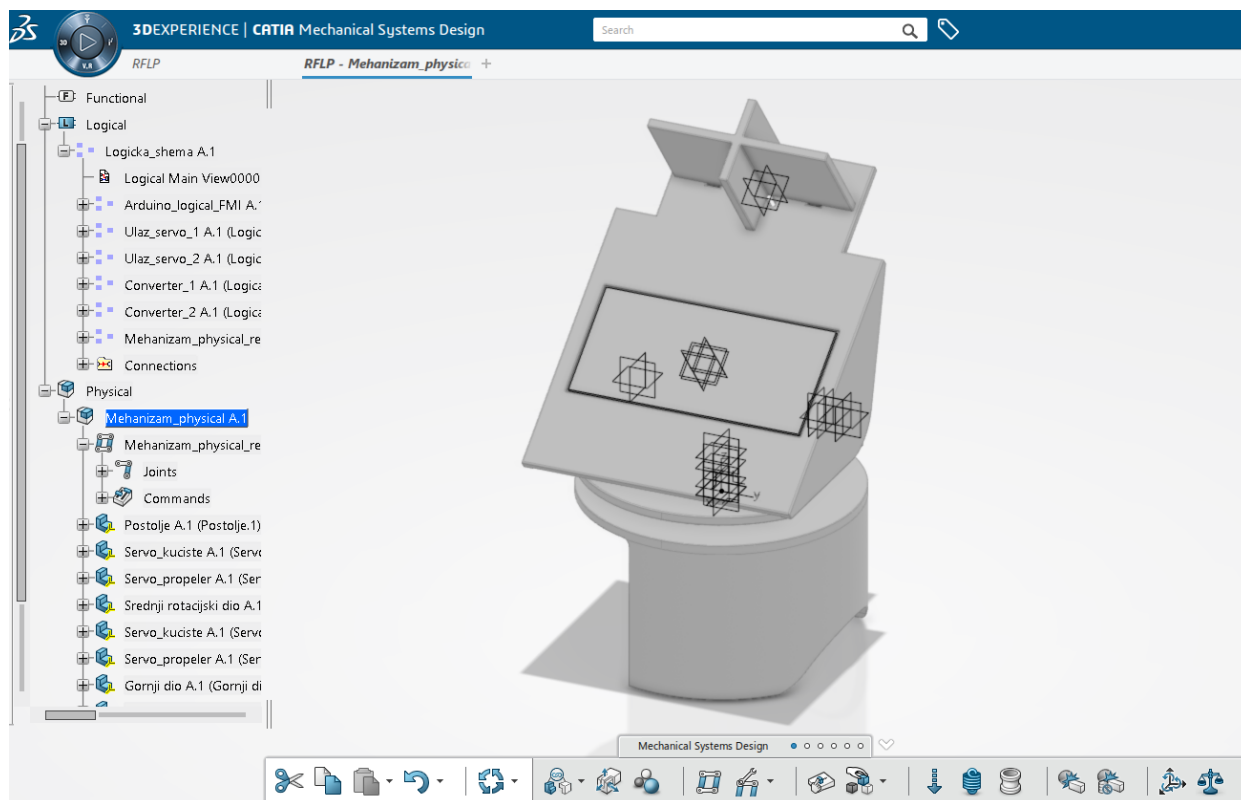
3DEXPERIENCE | CATIA Mechanical Systems Design
Search
RFLP
RFLP - Mehanizam_physica +

F Functional
L Logical
Logicka_shema A.1
Logical Main View0000
Arduino_logical_FMI A.1
Ulaz_servo_1 A.1 (Logic
Ulaz_servo_2 A.1 (Logic
Converter_1 A.1 (Logica
Converter_2 A.1 (Logica
Mehanizam_physical_re
Connections
Physical
Mehanizam_physical A.1
Mehanizam_physical_re
Joints
Commands
Postolje A.1 (Postolje.1)
Servo_kuciste A.1 (Servo
Servo_propeler A.1 (Ser
Srednji rotacijski dio A.1
Servo_kuciste A.1 (Servo
Servo_propeler A.1 (Ser
Gornji dio A.1 (Gornji di

Mechanical Systems Design